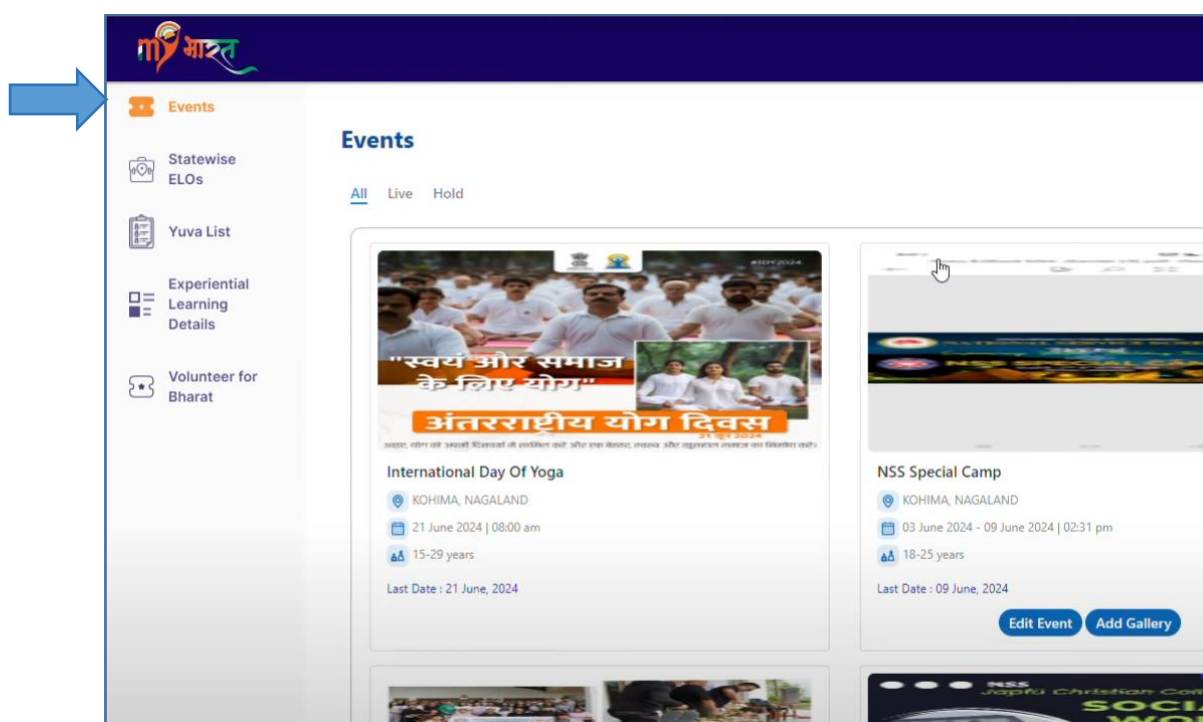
माई भारत

Events

Statewise ELOs

Yuva List

Experiential Learning Details

Volunteer for Bharat

Events

All Live Hold

#IDY2024

"स्वयं और समाज के लिए योग"

अंतरराष्ट्रीय योग दिवस

21 जून 2024

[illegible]

International Day Of Yoga

KOHIMA, NAGALAND

21 June 2024 | 08:00 am

15-29 years

Last Date : 21 June, 2024

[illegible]

NSS Special Camp

KOHIMA, NAGALAND

03 June 2024 - 09 June 2024 | 02:31 pm

18-25 years

Last Date : 09 June, 2024

Edit Event

Add Gallery

NSS

Japfü Christian Co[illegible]

SOCI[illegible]

WO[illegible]